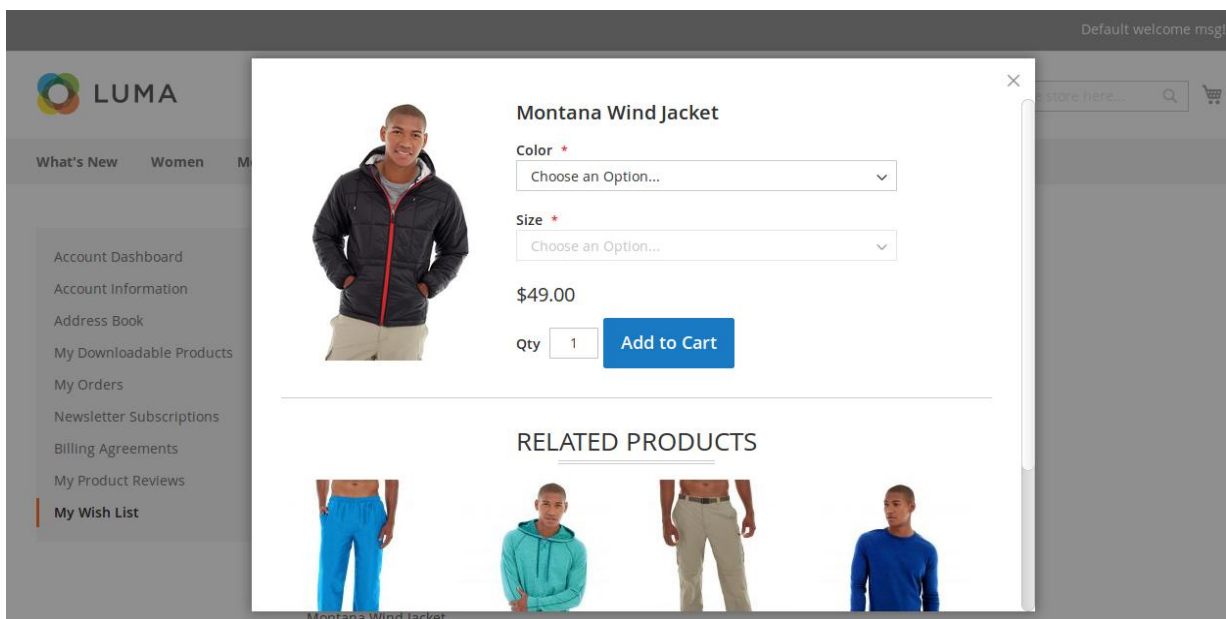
Default welcome msg

LUMA

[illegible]e store here...

What's New
Women
M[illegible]

Account Dashboard
Account Information
Address Book
My Downloadable Products
My Orders
Newsletter Subscriptions
Billing Agreements
My Product Reviews
My Wish List

×

Montana Wind Jacket

Color *
Choose an Option...

Size *
Choose an Option...

$49.00

Qty 1
Add to Cart

RELATED PRODUCTS

Montana Wind Jacket